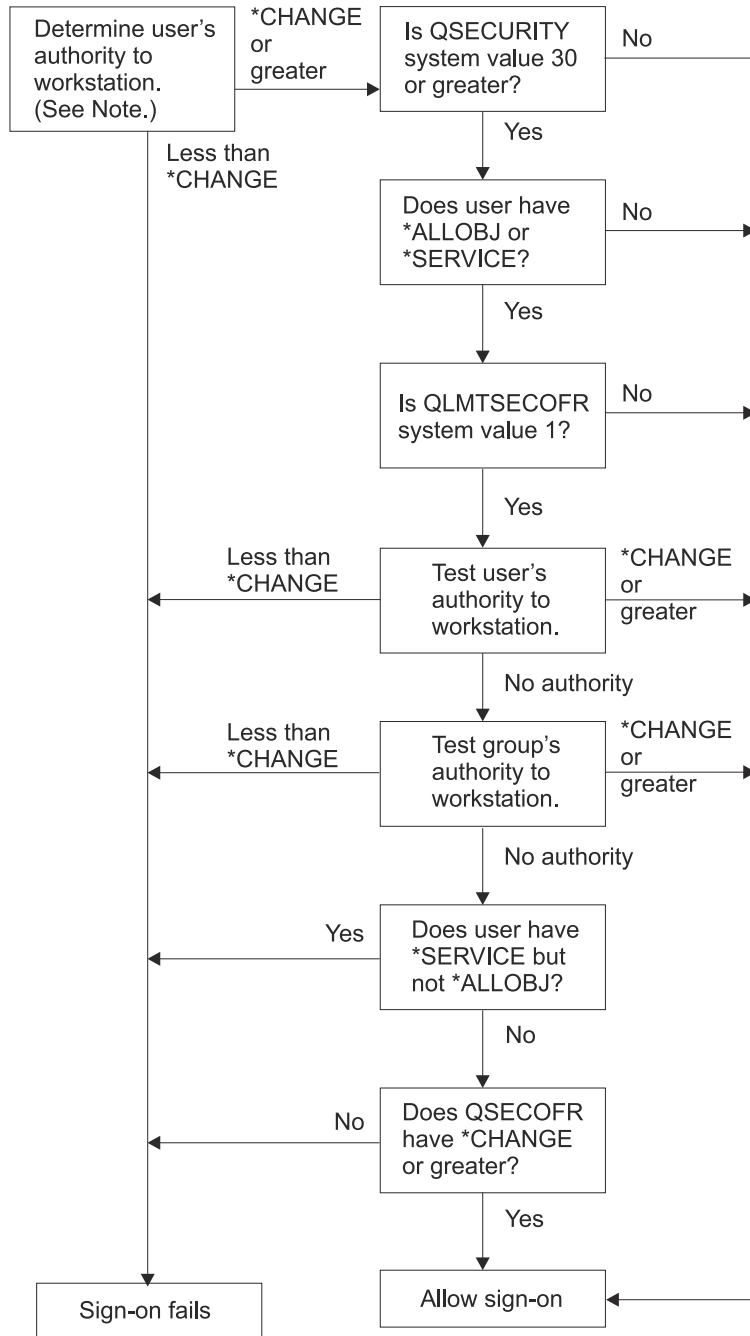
Determine user's authority to workstation. (See Note.)

*CHANGE or greater

Is QSECURITY system value 30 or greater?

No

Less than *CHANGE

Yes

Does user have *ALLOBJ or *SERVICE?

No

Yes

Is QLMTSECOFR system value 1?

No

Yes

Less than *CHANGE

Test user's authority to workstation.

*CHANGE or greater

No authority

Less than *CHANGE

Test group's authority to workstation.

*CHANGE or greater

No authority

Yes

Does user have *SERVICE but not *ALLOBJ?

No

No

Does QSECOFR have *CHANGE or greater?

Yes

Sign-on fails

Allow sign-on